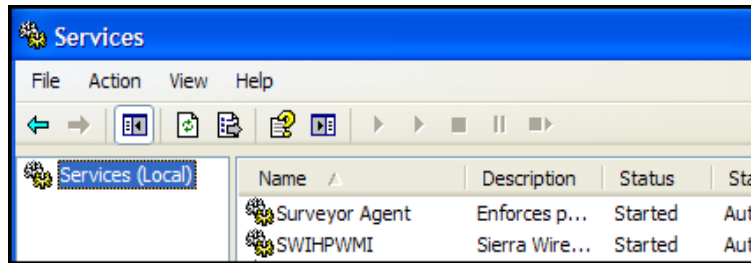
Services

File Action View Help

Services (Local)

| Name | Description | Status | Sta |
|---|---|---|---|
| Surveyor Agent | Enforces p... | Started | Aut |
| SWIHPWMI | Sierra Wire... | Started | Aut |